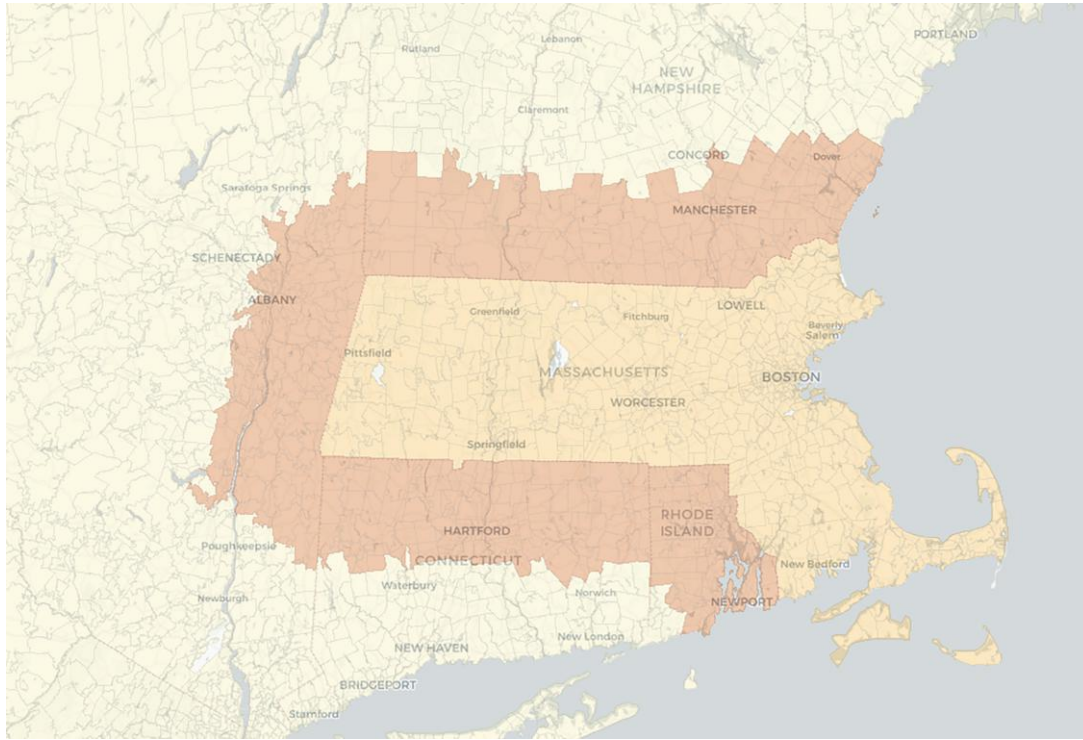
Rutland
Lebanon
PORTLAND
NEW HAMPSHIRE
Claremont
CONCORD
Dover
Saratoga Springs
MANCHESTER
SCHENECTADY
ALBANY
LOWELL
Greenfield
Fitchburg
Beverly
Salem
Pittsfield
MASSACHUSETTS
BOSTON
WORCESTER
Springfield
HARTFORD
RHODE ISLAND
CONNECTICUT
Poughkeepsie
New Bedford
Waterbury
Newburgh
Norwich
NEWPORT
New London
NEW HAVEN
BRIDGEPORT
Stamford